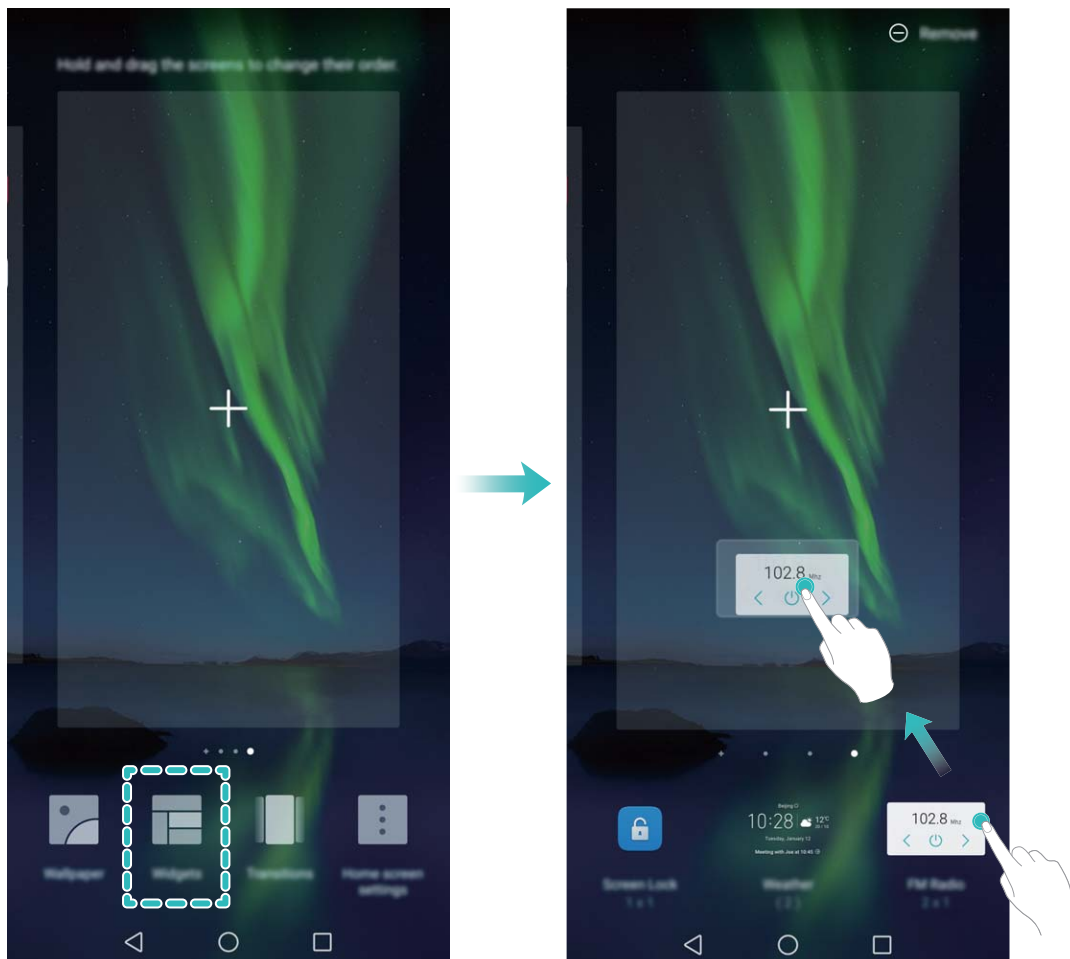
Hold and drag the screens to change their order.

Wallpaper

Widgets

Transitions

Home screen settings

Remove

102.8 MHz

Screen Lock
1 x 1

Beijing
10:28 12°C
Tuesday, January 12
Meeting with Joe at 10:45

Weather
(3)

102.8 MHz

FM Radio
2 x 1